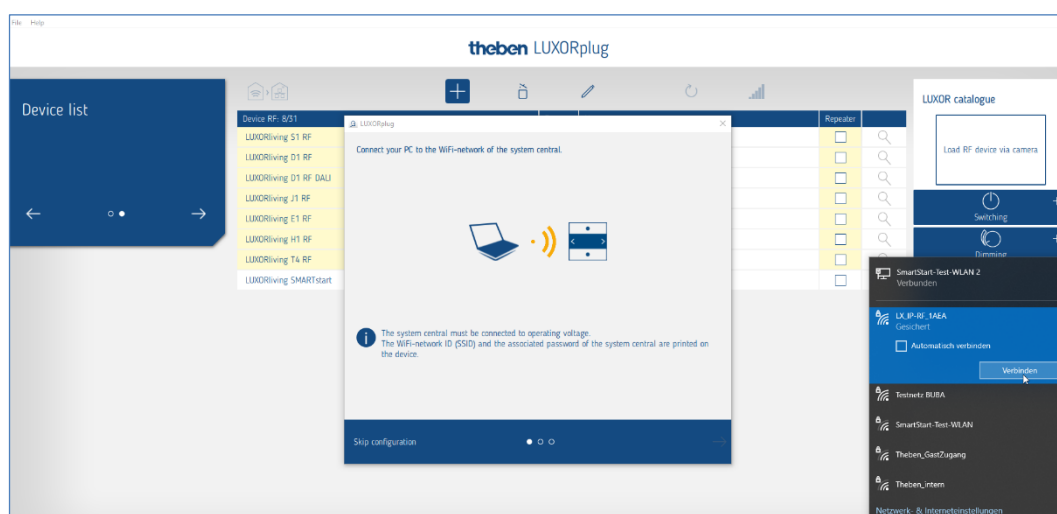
File Help

theben LUXORplug

Device list

Device RF: 8/31

Repeater

LUXORliving S1 RF
LUXORliving D1 RF
LUXORliving D1 RF DALI
LUXORliving J1 RF
LUXORliving E1 RF
LUXORliving H1 RF
LUXORliving T4 RF
LUXORliving SMARTstart

LUXORplug

Connect your PC to the WiFi-network of the system central.

The system central must be connected to operating voltage.
The WiFi-network ID (SSID) and the associated password of the system central are printed on the device.

Skip configuration

LUXOR catalogue

Load RF device via camera

Switching

Dimming

SmartStart-Test-WLAN 2
Verbunden

LX_IP-RF_1AEA
Gesichert

Automatisch verbinden

Verbinden

Testnetz BUBA

SmartStart-Test-WLAN

Theben_GastZugang

Theben_intern

Netzwerk- & Interneteinstellungen